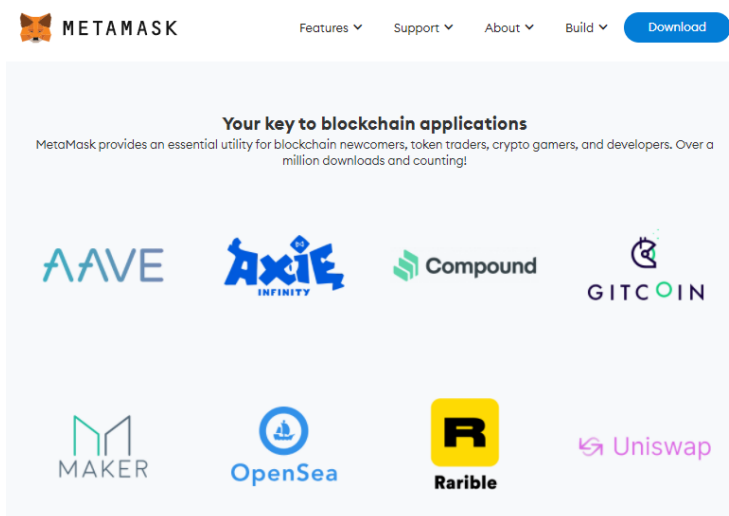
METAMASK

Features Support About Build Download

Your key to blockchain applications

MetaMask provides an essential utility for blockchain newcomers, token traders, crypto gamers, and developers. Over a million downloads and counting!

AAVE

AXIE INFINITY

Compound

GITCOIN

MAKER

OpenSea

R

Rarible

Uniswap